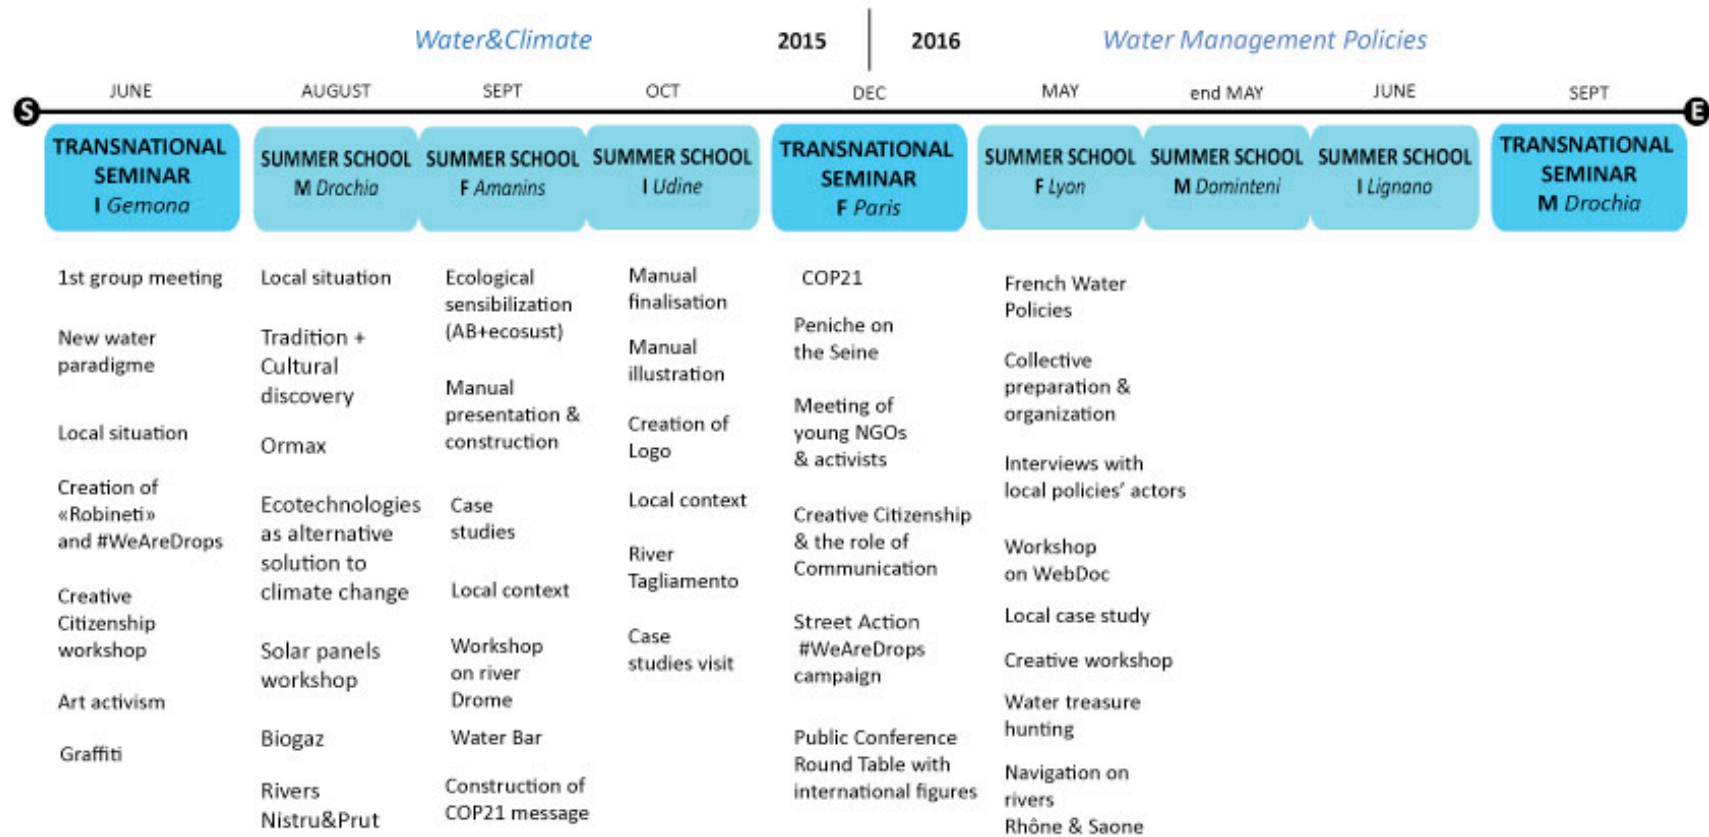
Water&Climate

2015

2016

Water Management Policies

S

JUNE

AUGUST

SEPT

OCT

DEC

MAY

end MAY

JUNE

SEPT

E

TRANSNATIONAL SEMINAR I Gemona

SUMMER SCHOOL M Drochia

SUMMER SCHOOL F Amanins

SUMMER SCHOOL I Udine

TRANSNATIONAL SEMINAR F Paris

SUMMER SCHOOL F Lyon

SUMMER SCHOOL M Dominteni

SUMMER SCHOOL I Lignano

TRANSNATIONAL SEMINAR M Drochia

1st group meeting

New water paradigme

Local situation

Creation of «Robineti» and #WeAreDrops

Creative Citizenship workshop

Art activism

Graffiti

Local situation

Tradition + Cultural discovery

Ormax

Ecotechnologies as alternative solution to climate change

Solar panels workshop

Biogaz

Rivers Nistru&Prut

Ecological sensibilization (AB+ecosust)

Manual presentation & construction

Case studies

Local context

Workshop on river Drome

Water Bar

Construction of COP21 message

Manual finalisation

Manual illustration

Creation of Logo

Local context

River Tagliamento

Case studies visit

COP21

Peniche on the Seine

Meeting of young NGOs & activists

Creative Citizenship & the role of Communication

Street Action #WeAreDrops campaign

Public Conference Round Table with international figures

French Water Policies

Collective preparation & organization

Interviews with local policies' actors

Workshop on WebDoc

Local case study

Creative workshop

Water treasure hunting

Navigation on rivers Rhône & Saone